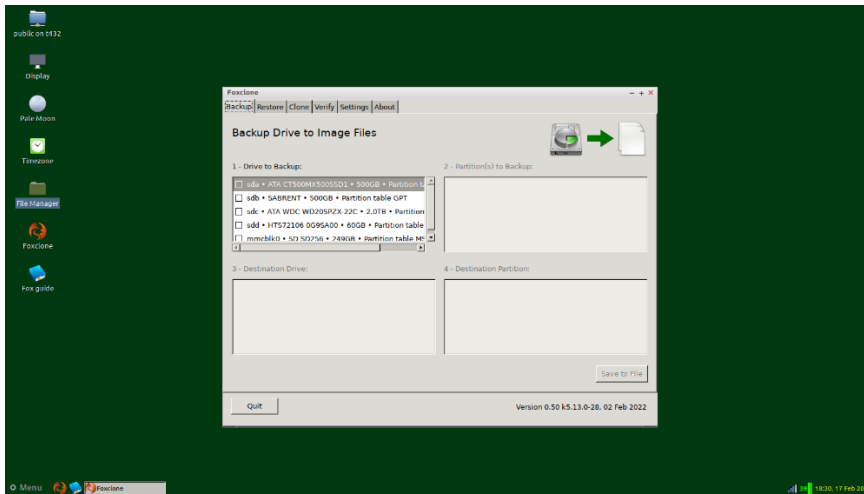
public on t432

Display

Pale Moon

Timezone

File Manager

Foxclone

Fox guide

Foxclone

Backup Restore Clone Verify Settings About

Backup Drive to Image Files

1 - Drive to Backup:

sda • ATA CT500MX500SSD1 • 500GB • Partition t
sdb • SABRENT • 500GB • Partition table GPT
sdc • ATA WDC WD20SPZX-22C • 2.0TB • Partition
sdd • HTS72106 0G9SA00 • 60GB • Partition table
mmcblk0 • SD SD256 • 249GB • Partition table M

2 - Partition(s) to Backup:

3 - Destination Drive:

4 - Destination Partition:

Save to File

Quit

Version 0.50 k5.13.0-28, 02 Feb 2022

Menu Foxclone

18:30, 17 Feb 20